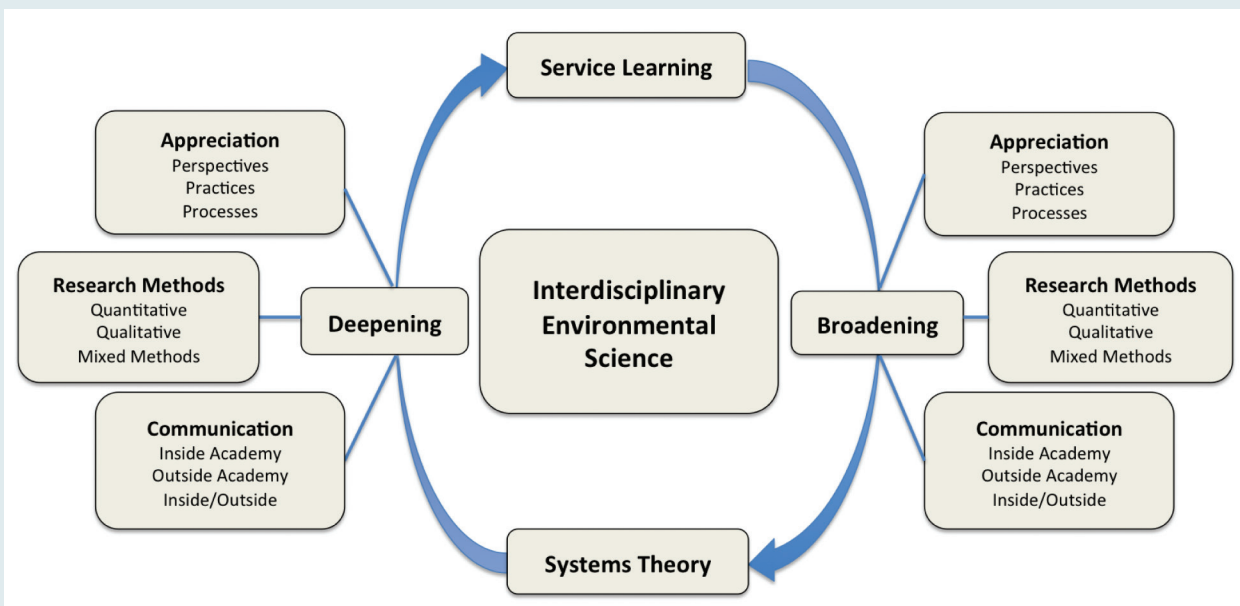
Service Learning

Appreciation
Perspectives
Practices
Processes

Research Methods
Quantitative
Qualitative
Mixed Methods

Communication
Inside Academy
Outside Academy
Inside/Outside

Deepening

Interdisciplinary Environmental Science

Broadening

Appreciation
Perspectives
Practices
Processes

Research Methods
Quantitative
Qualitative
Mixed Methods

Communication
Inside Academy
Outside Academy
Inside/Outside

Systems Theory